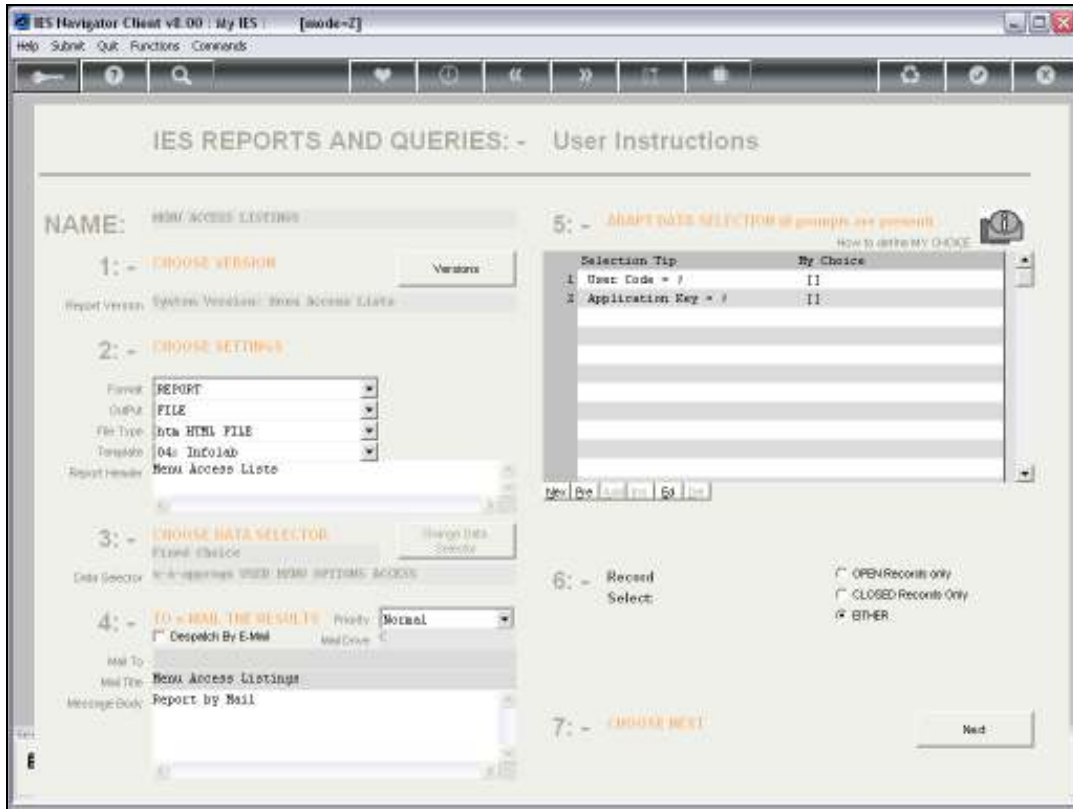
IES Navigator Client v8.00 : My IES : [mode=Z]

Help Submit Quit Functions Commands

IES REPORTS AND QUERIES: - User Instructions

NAME: MENU ACCESS LISTINGS

1: - CHOOSE VERSION

Versions

Report Version System Version: Menu Access Lists

2: - CHOOSE SETTINGS

Format REPORT

Output FILE

File Type htm HTML FILE

Template 04: Infolab

Report Header Menu Access Lists

3: - CHOOSE DATA SELECTOR

Fixed Choice

Change Data Selector

Data Selector x-x-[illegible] USER MENU OPTIONS ACCESS

4: - TO e-MAIL THE RESULTS Priority Normal

Despatch By E-Mail Mail Drive

Mail To

Mail Title Menu Access Listings

Message Body Report by Mail

5: - ADAPT DATA SELECTION if prompts are present

How to define MY CHOICE

| | Selection Tip | My Choice |
|---|---|---|
| 1 | User Code = ? | [] |
| 2 | Application Key = ? | [] |

New Pre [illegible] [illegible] Edit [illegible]

6: - Record Select:

OPEN Records only

CLOSED Records Only

EITHER

7: - CHOOSE NEXT

Next